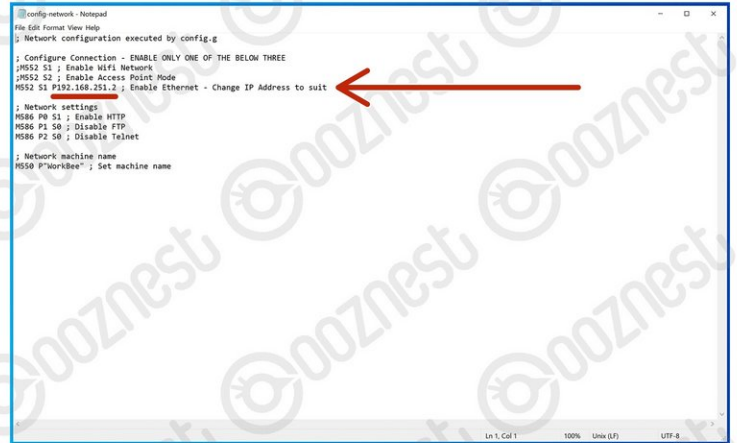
config-network - Notepad

File Edit Format View Help

; Network configuration executed by config.g

; Configure Connection - ENABLE ONLY ONE OF THE BELOW THREE
;M552 S1 ; Enable Wifi Network
;M552 S2 ; Enable Access Point Mode
M552 S1 P192.168.251.2 ; Enable Ethernet - Change IP Address to suit

; Network settings
M586 P0 S1 ; Enable HTTP
M586 P1 S0 ; Disable FTP
M586 P2 S0 ; Disable Telnet

; Network machine name
M550 P"WorkBee" ; Set machine name

Ln 1, Col 1 100% Unix (LF) UTF-8

ooznest ooznest ooznest ooznest ooznest ooznest